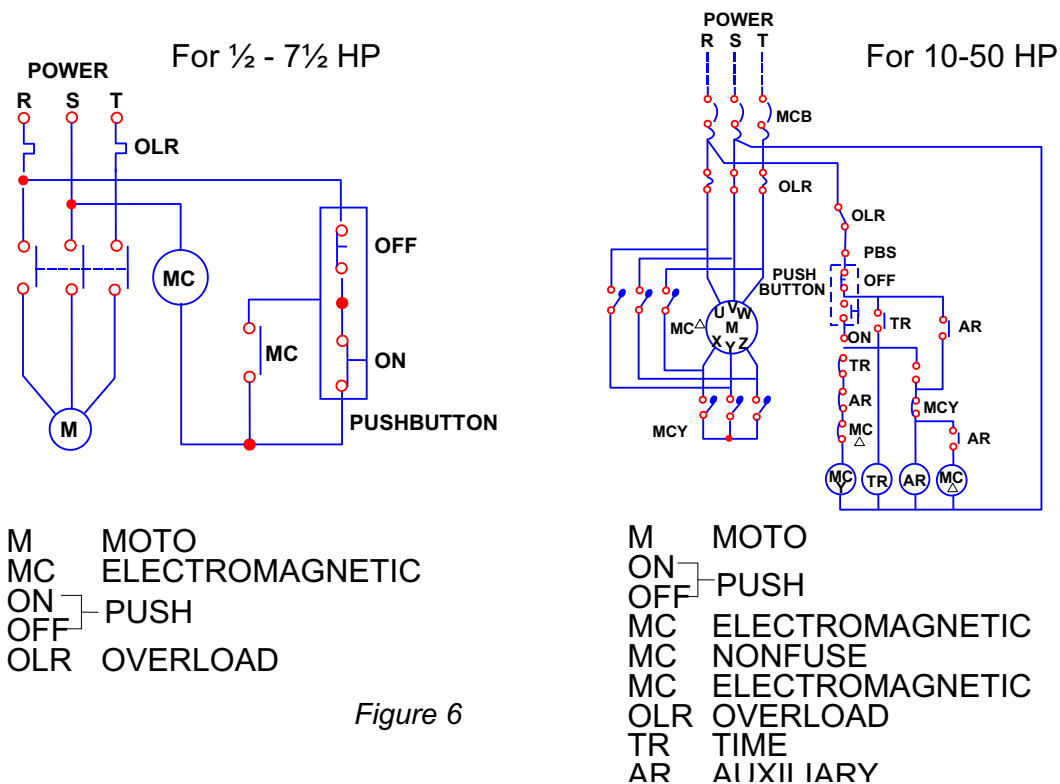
For ½ - 7½ HP

POWER
R S T
OLR
OFF
MC
MC
ON
PUSHBUTTON
M

M MOTO
MC ELECTROMAGNETIC
ON
OFF PUSH
OLR OVERLOAD

Figure 6

For 10-50 HP

POWER
R S T
MCB
OLR
OLR
PBS
OFF
PUSH BUTTON
ON
TR
AR
MC△
U V W
M
X Y Z
TR
AR
MCY
MC △
AR
MCY
MC Y
TR
AR
MC △

M MOTO
ON
OFF PUSH
MC ELECTROMAGNETIC
MC NONFUSE
MC ELECTROMAGNETIC
OLR OVERLOAD
TR TIME
AR AUXILIARY